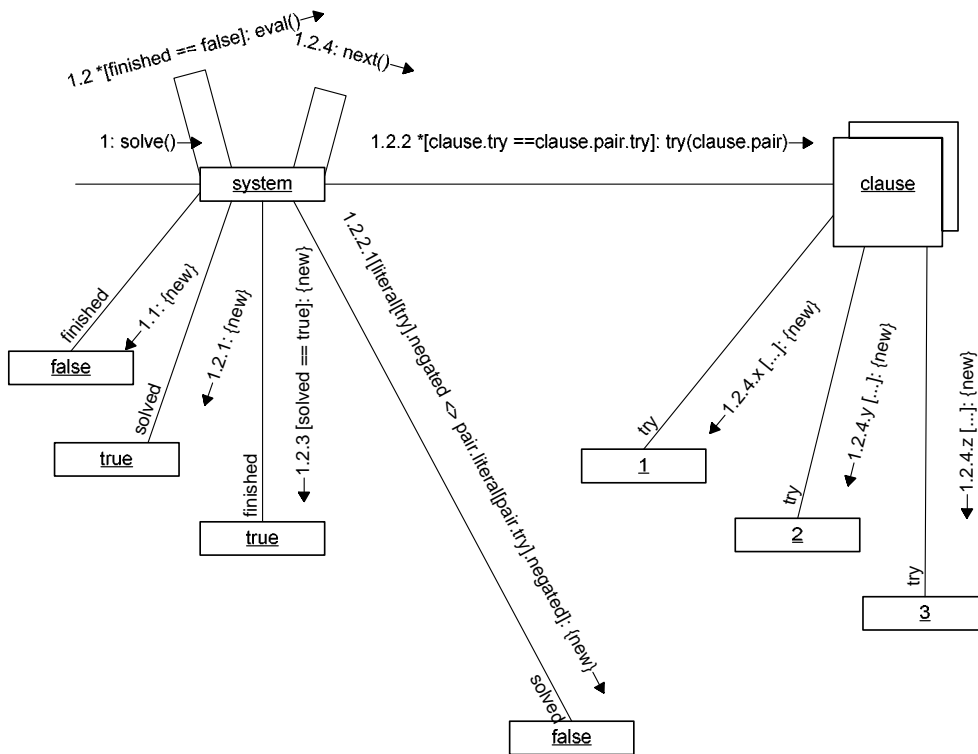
1.2 *[finished == false]: eval()

1.2.4: next()

1: solve()

system

1.2.2 *[clause.try ==clause.pair.try]: try(clause.pair)

clause

finished

1.1: {new}

false

solved

1.2.1: {new}

true

finished

1.2.3 [solved == true]: {new}

true

1.2.2.1[literal[try].negated <> pair.literal[pair.try].negated]: {new}

solved

false

try

1.2.4.x [...]: {new}

1

try

1.2.4.y [...]: {new}

2

try

1.2.4.z [...]: {new}

3